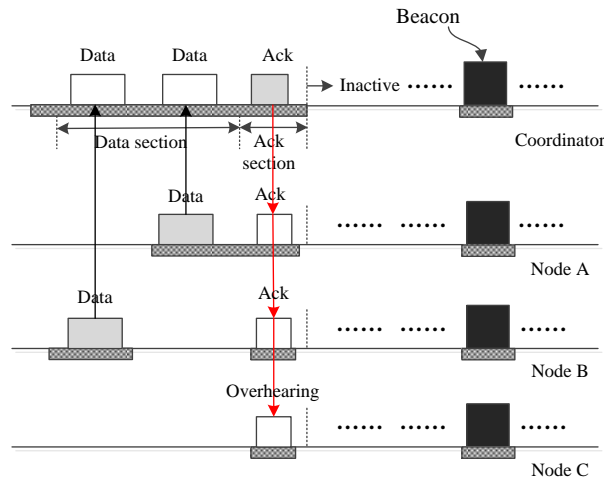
Beacon

Data Data Ack

Inactive ······ ······

Data section

Ack section

Coordinator

Data Ack

······ ······ ······

Node A

Data Ack

······ ······ ······

Node B

Overhearing

······ ······ ······

Node C